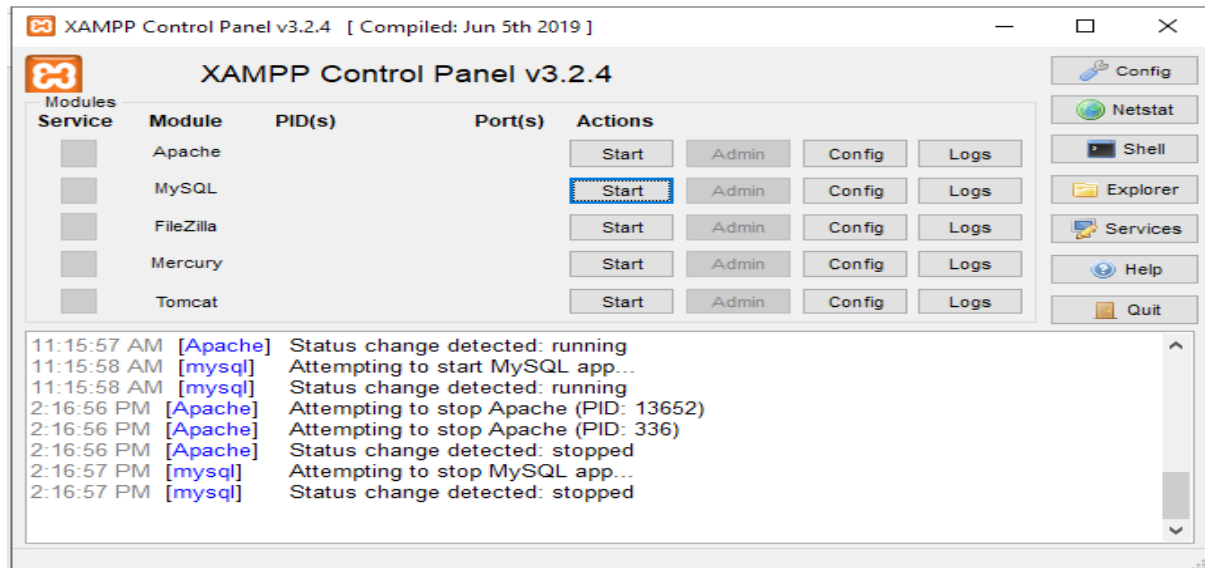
XAMPP Control Panel v3.2.4 [ Compiled: Jun 5th 2019 ]

XAMPP Control Panel v3.2.4

Modules

| Service | Module | PID(s) | Port(s) | Actions | | | |
|---|---|---|---|---|---|---|---|
| | Apache | | | Start | Admin | Config | Logs |
| | MySQL | | | Start | Admin | Config | Logs |
| | FileZilla | | | Start | Admin | Config | Logs |
| | Mercury | | | Start | Admin | Config | Logs |
| | Tomcat | | | Start | Admin | Config | Logs |

Config
Netstat
Shell
Explorer
Services
Help
Quit

11:15:57 AM [Apache] Status change detected: running
11:15:58 AM [mysql] Attempting to start MySQL app...
11:15:58 AM [mysql] Status change detected: running
2:16:56 PM [Apache] Attempting to stop Apache (PID: 13652)
2:16:56 PM [Apache] Attempting to stop Apache (PID: 336)
2:16:56 PM [Apache] Status change detected: stopped
2:16:57 PM [mysql] Attempting to stop MySQL app...
2:16:57 PM [mysql] Status change detected: stopped